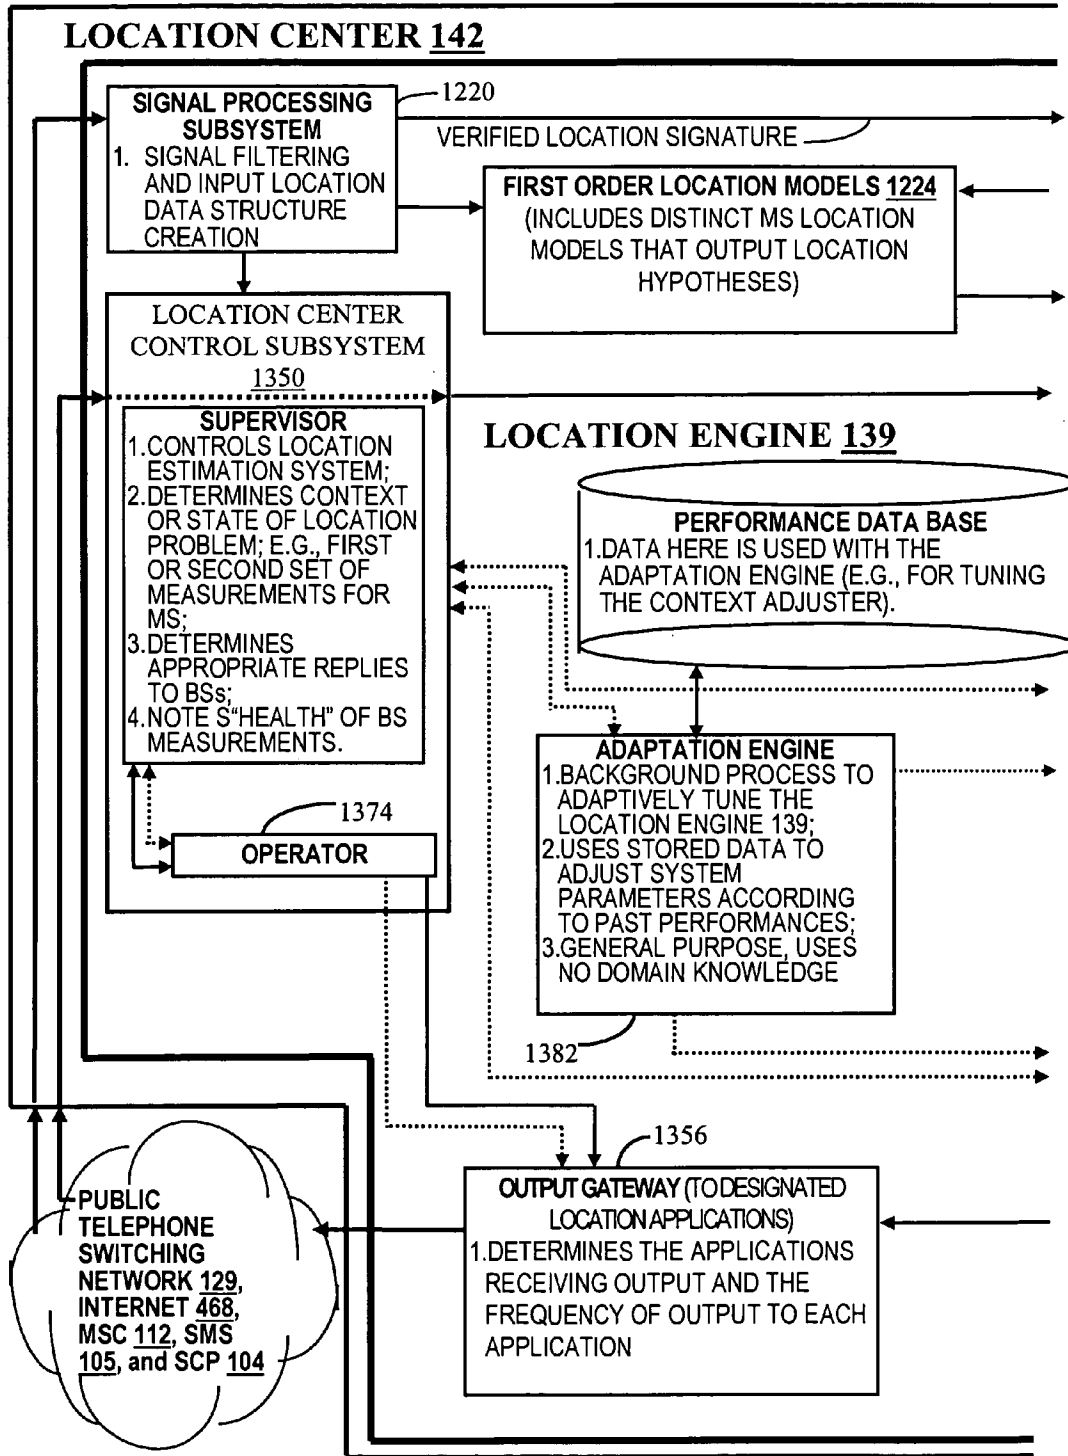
LOCATION CENTER 142

SIGNAL PROCESSING SUBSYSTEM
1. SIGNAL FILTERING AND INPUT LOCATION DATA STRUCTURE CREATION

1220

VERIFIED LOCATION SIGNATURE

FIRST ORDER LOCATION MODELS 1224
(INCLUDES DISTINCT MS LOCATION MODELS THAT OUTPUT LOCATION HYPOTHESES)

LOCATION CENTER CONTROL SUBSYSTEM
1350

SUPERVISOR
1.CONTROLS LOCATION ESTIMATION SYSTEM;
2.DETERMINES CONTEXT OR STATE OF LOCATION PROBLEM; E.G., FIRST OR SECOND SET OF MEASUREMENTS FOR MS;
3.DETERMINES APPROPRIATE REPLIES TO BSs;
4.NOTE S"HEALTH" OF BS MEASUREMENTS.

LOCATION ENGINE 139

PERFORMANCE DATA BASE
1.DATA HERE IS USED WITH THE ADAPTATION ENGINE (E.G., FOR TUNING THE CONTEXT ADJUSTER).

1374

OPERATOR

ADAPTATION ENGINE
1.BACKGROUND PROCESS TO ADAPTIVELY TUNE THE LOCATION ENGINE 139;
2.USES STORED DATA TO ADJUST SYSTEM PARAMETERS ACCORDING TO PAST PERFORMANCES;
3.GENERAL PURPOSE, USES NO DOMAIN KNOWLEDGE

1382

1356

PUBLIC TELEPHONE SWITCHING NETWORK 129, INTERNET 468, MSC 112, SMS 105, and SCP 104

OUTPUT GATEWAY (TO DESIGNATED LOCATION APPLICATIONS)
1.DETERMINES THE APPLICATIONS RECEIVING OUTPUT AND THE FREQUENCY OF OUTPUT TO EACH APPLICATION